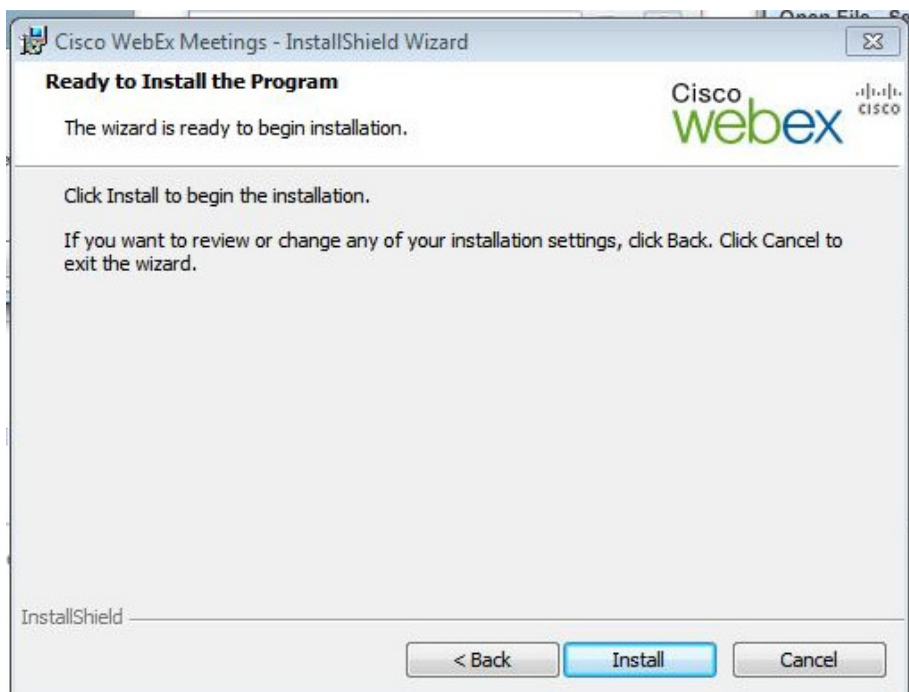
Open File Sc

Cisco WebEx Meetings - InstallShield Wizard

Ready to Install the Program

The wizard is ready to begin installation.

Cisco webex cisco

Click Install to begin the installation.

If you want to review or change any of your installation settings, click Back. Click Cancel to exit the wizard.

InstallShield

< Back Install Cancel